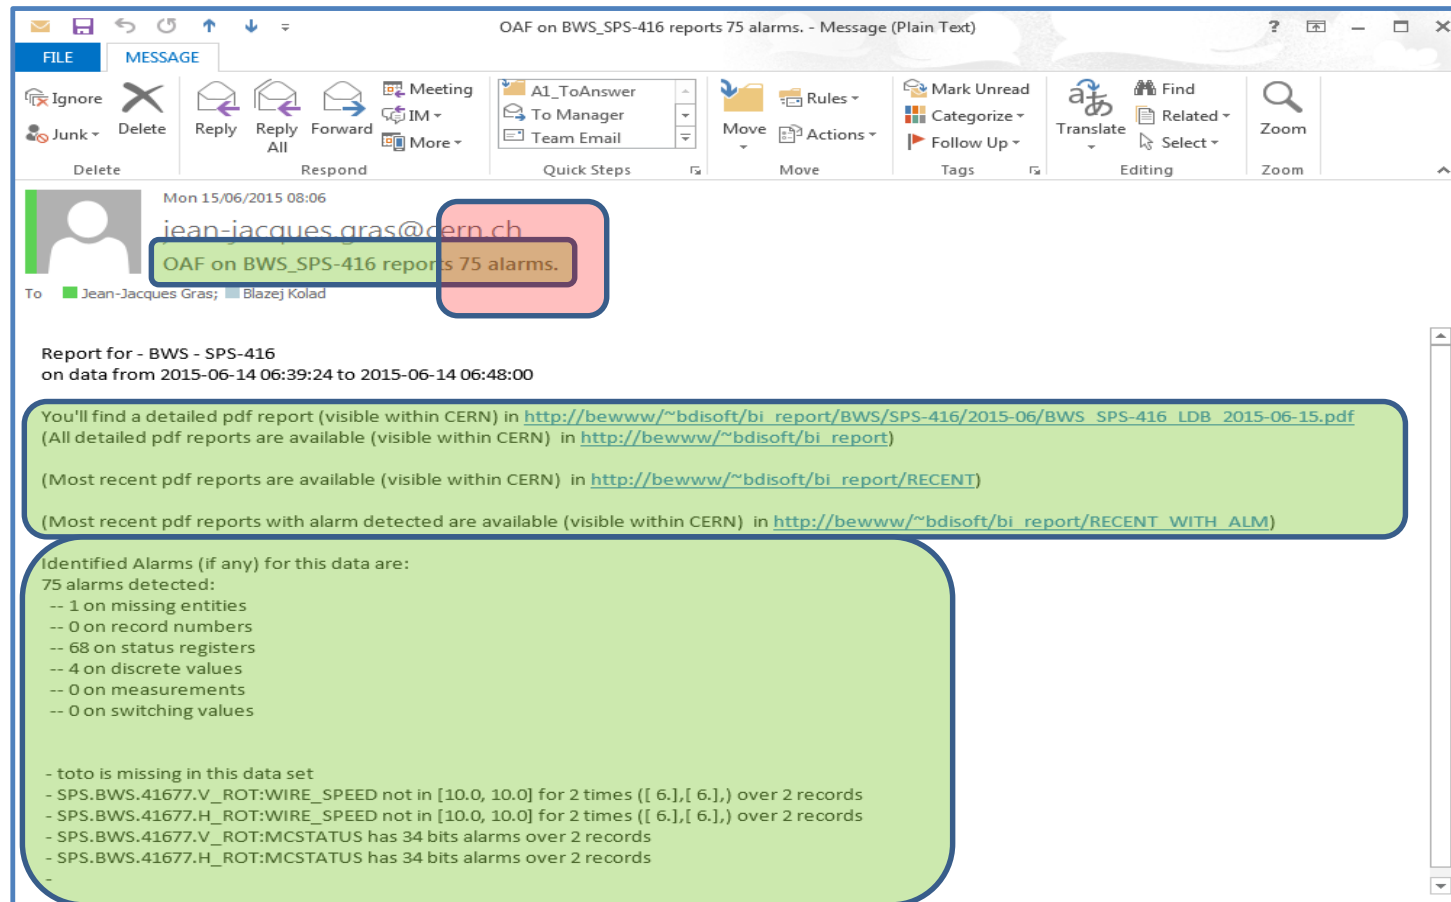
OAF on BWS_SPS-416 reports 75 alarms. - Message (Plain Text)

FILE MESSAGE

Ignore
Junk
Delete
Delete

Reply
Reply All
Forward
Meeting
IM
More
Respond

A1_ToAnswer
To Manager
Team Email
Quick Steps

Move
Rules
Actions
Move

Mark Unread
Categorize
Follow Up
Tags

Translate
Find
Related
Select
Editing

Zoom
Zoom

Mon 15/06/2015 08:06
jean-jacques.gras@cern.ch
OAF on BWS_SPS-416 reports 75 alarms.
To Jean-Jacques Gras; Blazej Kolad

Report for - BWS - SPS-416
on data from 2015-06-14 06:39:24 to 2015-06-14 06:48:00

You'll find a detailed pdf report (visible within CERN) in http://bewww/~bdisoft/bi_report/BWS/SPS-416/2015-06/BWS_SPS-416_LDB_2015-06-15.pdf
(All detailed pdf reports are available (visible within CERN) in http://bewww/~bdisoft/bi_report)

(Most recent pdf reports are available (visible within CERN) in http://bewww/~bdisoft/bi_report/RECENT)

(Most recent pdf reports with alarm detected are available (visible within CERN) in http://bewww/~bdisoft/bi_report/RECENT_WITH_ALM)

Identified Alarms (if any) for this data are:
75 alarms detected:
-- 1 on missing entities
-- 0 on record numbers
-- 68 on status registers
-- 4 on discrete values
-- 0 on measurements
-- 0 on switching values

- toto is missing in this data set
- SPS.BWS.41677.V_ROT:WIRE_SPEED not in [10.0, 10.0] for 2 times ([ 6.],[ 6.],) over 2 records
- SPS.BWS.41677.H_ROT:WIRE_SPEED not in [10.0, 10.0] for 2 times ([ 6.],[ 6.],) over 2 records
- SPS.BWS.41677.V_ROT:MCSTATUS has 34 bits alarms over 2 records
- SPS.BWS.41677.H_ROT:MCSTATUS has 34 bits alarms over 2 records
-